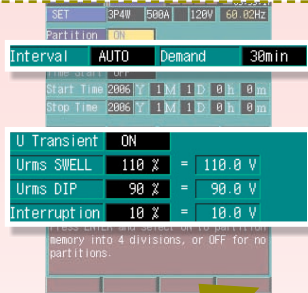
SET 3P4W 500A 120V 60.0CHz
Partition ON
Interval AUTO Demand 30min
Time Start OFF
Start Time 2006 Y 1 M 1 D 0 h 0 m
Stop Time 2006 Y 1 M 1 D 0 h 0 m

U Transient ON
Urms SWELL 110 % = 110.0 V
Urms DIP 90 % = 90.0 V
Interruption 10 % = 10.0 V

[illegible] ENTER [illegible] select ON to partition memory into 4 divisions, or OFF for no partitions.